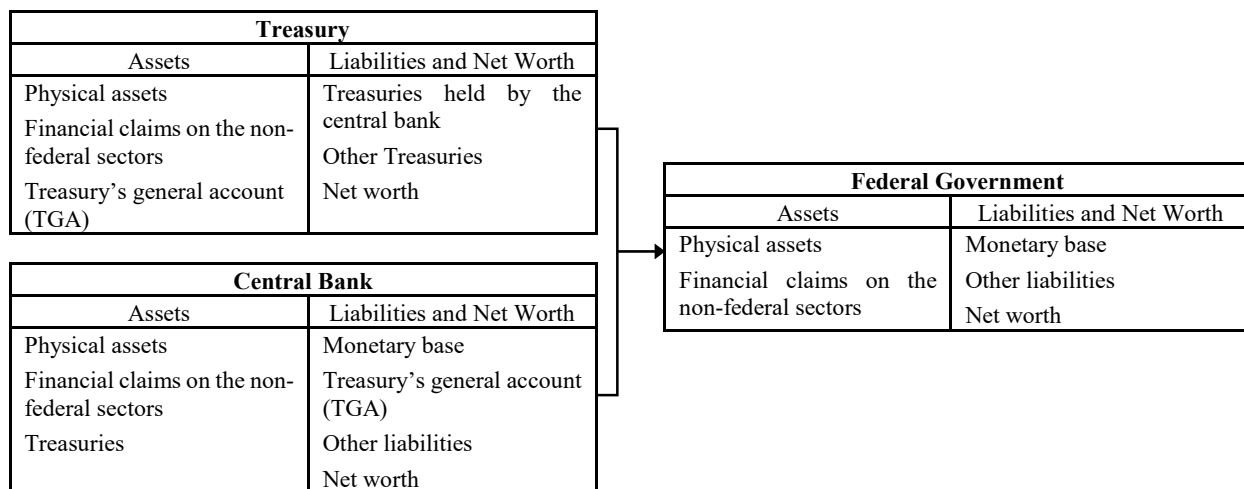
**Treasury**

| Assets | Liabilities and Net Worth |
|---|---|
| Physical assets | Treasuries held by the central bank |
| Financial claims on the nonfederal sectors | Other Treasuries |
| Treasury's general account (TGA) | Net worth |

**Central Bank**

| Assets | Liabilities and Net Worth |
|---|---|
| Physical assets | Monetary base |
| Financial claims on the nonfederal sectors | Treasury's general account (TGA) |
| Treasuries | Other liabilities |
| | Net worth |

**Federal Government**

| Assets | Liabilities and Net Worth |
|---|---|
| Physical assets | Monetary base |
| Financial claims on the non-federal sectors | Other liabilities |
| | Net worth |